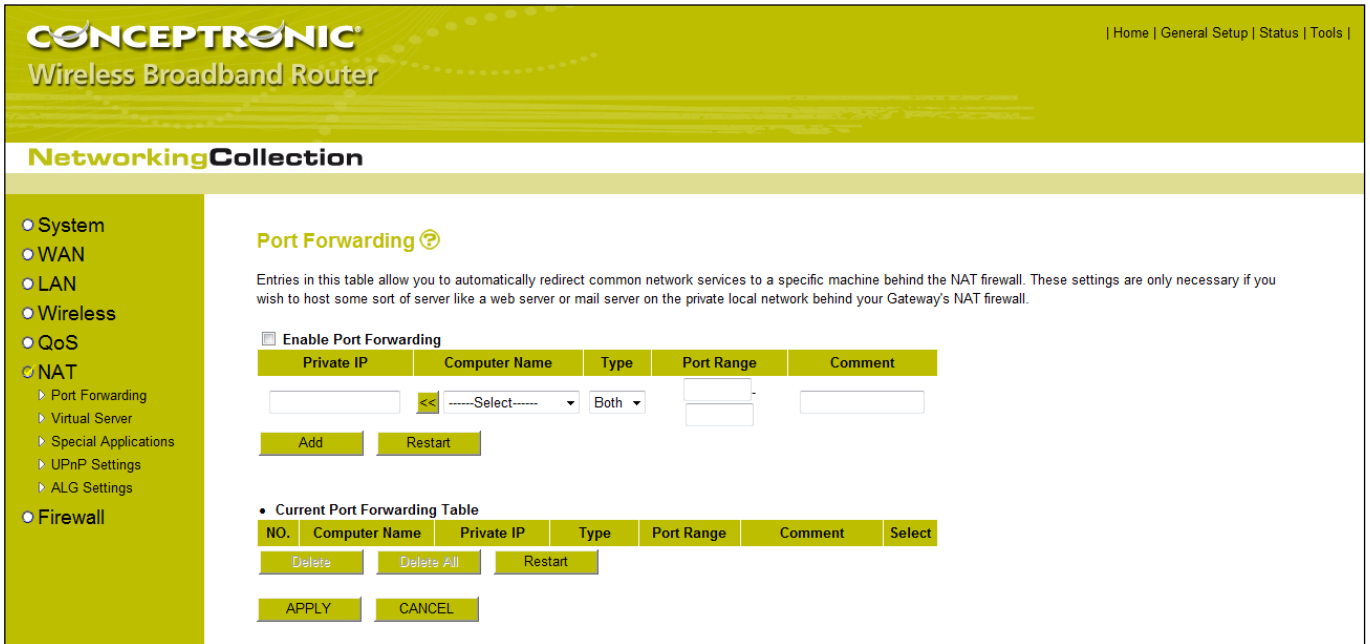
CONCEPTRONIC®
Wireless Broadband Router

| Home | General Setup | Status | Tools |

NetworkingCollection

System
WAN
LAN
Wireless
QoS
NAT
Port Forwarding
Virtual Server
Special Applications
UPnP Settings
ALG Settings
Firewall

Port Forwarding

Entries in this table allow you to automatically redirect common network services to a specific machine behind the NAT firewall. These settings are only necessary if you wish to host some sort of server like a web server or mail server on the private local network behind your Gateway's NAT firewall.

Enable Port Forwarding

| Private IP | Computer Name | Type | Port Range | Comment |
|---|---|---|---|---|
| | << ------Select------ | Both | - | |

Add Restart

• Current Port Forwarding Table

| NO. | Computer Name | Private IP | Type | Port Range | Comment | Select |
|---|---|---|---|---|---|---|

Delete Delete All Restart

APPLY CANCEL